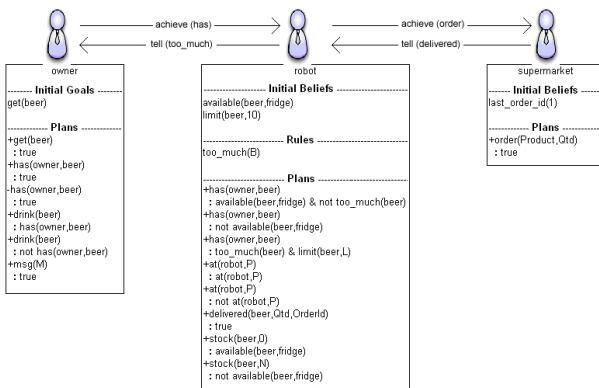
achieve (has)

tell (too_much)

achieve (order)

tell (delivered)

owner

-------- Initial Goals --------
get(beer)

------------ Plans ------------
+get(beer)
: true
+has(owner,beer)
: true
-has(owner,beer)
: true
+drink(beer)
: has(owner,beer)
+drink(beer)
: not has(owner,beer)
+msg(M)
: true

robot

-------------------- Initial Beliefs --------------------
available(beer,fridge)
limit(beer,10)

-------------------- Rules --------------------
too_much(B)

-------------------- Plans --------------------
+has(owner,beer)
: available(beer,fridge) & not too_much(beer)
+has(owner,beer)
: not available(beer,fridge)
+has(owner,beer)
: too_much(beer) & limit(beer,L)
+at(robot,P)
: at(robot,P)
+at(robot,P)
: not at(robot,P)
+delivered(beer,Qtd,OrderId)
: true
+stock(beer,0)
: available(beer,fridge)
+stock(beer,N)
: not available(beer,fridge)

supermarket

-------- Initial Beliefs --------
last_order_id(1)

------------ Plans ------------
+order(Product,Qtd)
: true